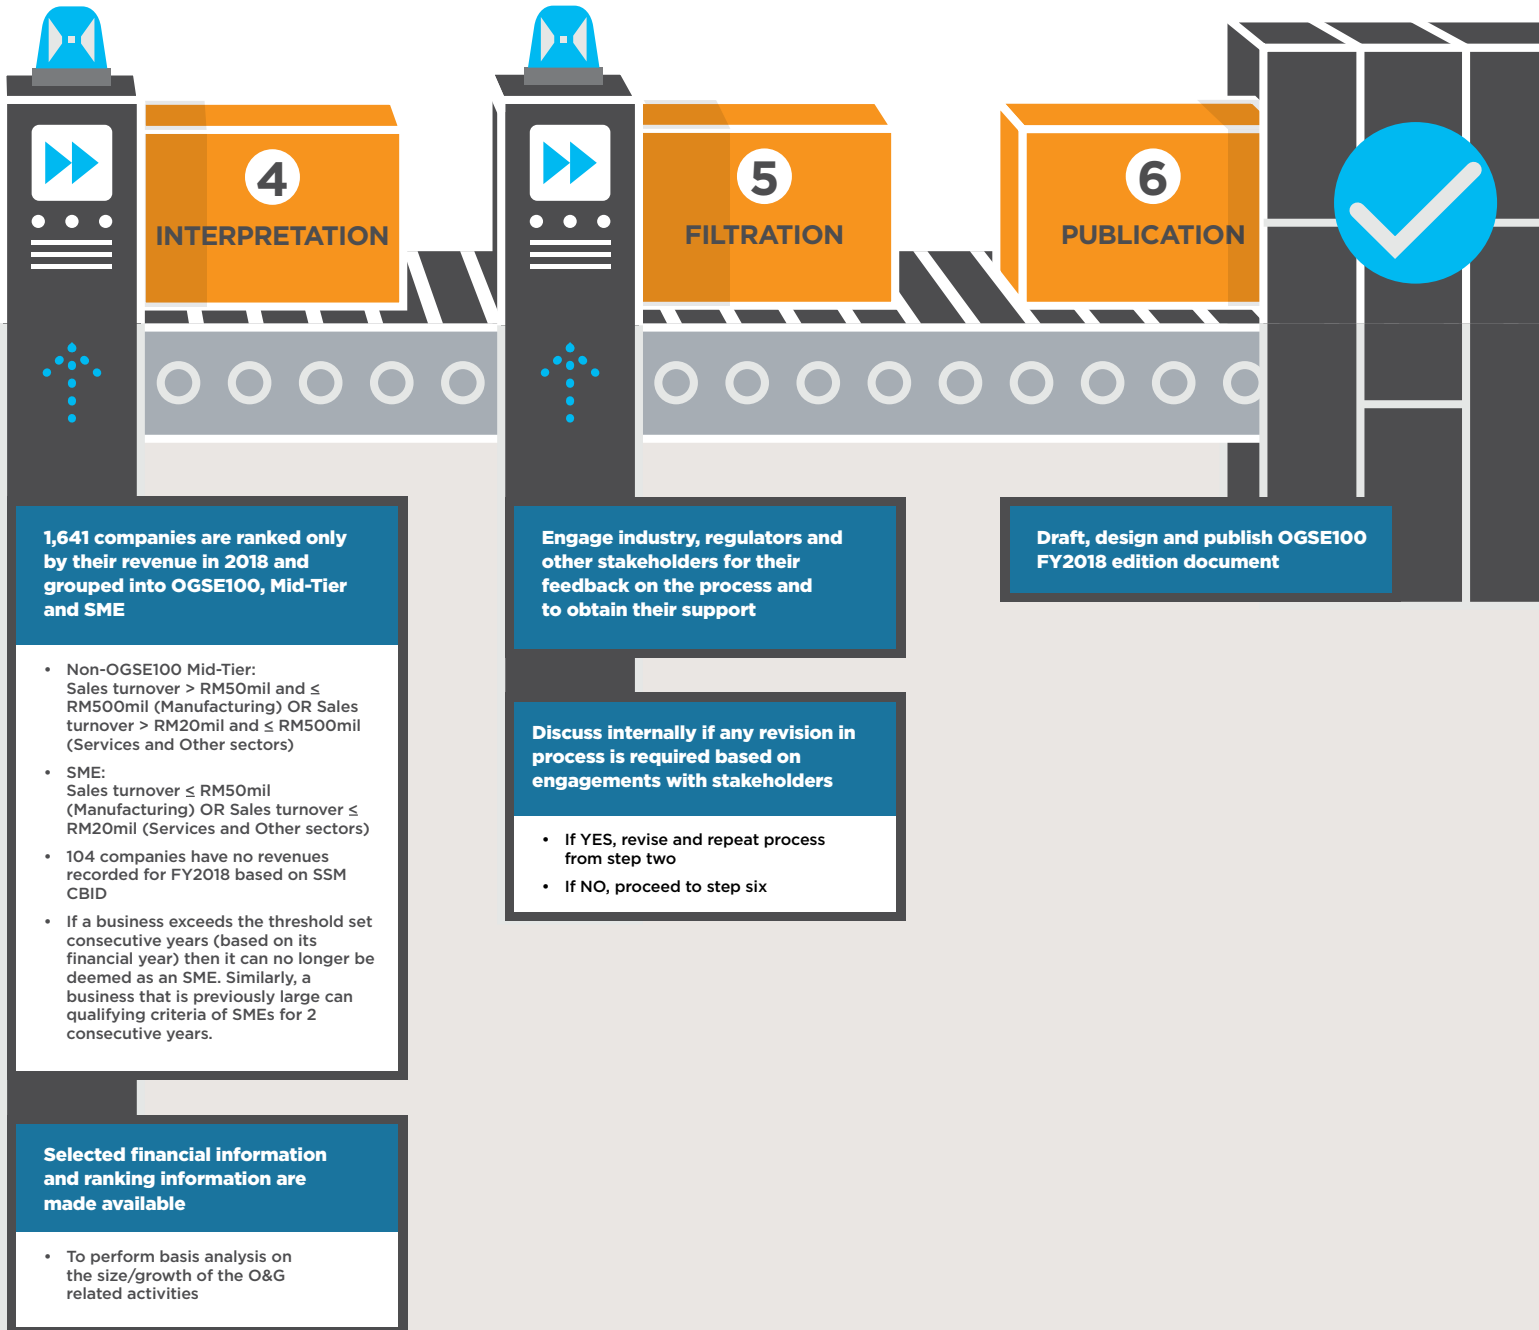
4
INTERPRETATION

5
FILTRATION

6
PUBLICATION

1,641 companies are ranked only by their revenue in 2018 and grouped into OGSE100, Mid-Tier and SME

- Non-OGSE100 Mid-Tier: Sales turnover > RM50mil and ≤ RM500mil (Manufacturing) OR Sales turnover > RM20mil and ≤ RM500mil (Services and Other sectors)
- SME: Sales turnover ≤ RM50mil (Manufacturing) OR Sales turnover ≤ RM20mil (Services and Other sectors)
- 104 companies have no revenues recorded for FY2018 based on SSM CBID
- If a business exceeds the threshold set consecutive years (based on its financial year) then it can no longer be deemed as an SME. Similarly, a business that is previously large can qualifying criteria of SMEs for 2 consecutive years.

Selected financial information and ranking information are made available

- To perform basis analysis on the size/growth of the O&G related activities

Engage industry, regulators and other stakeholders for their feedback on the process and to obtain their support

Discuss internally if any revision in process is required based on engagements with stakeholders

- If YES, revise and repeat process from step two
- If NO, proceed to step six

Draft, design and publish OGSE100 FY2018 edition document